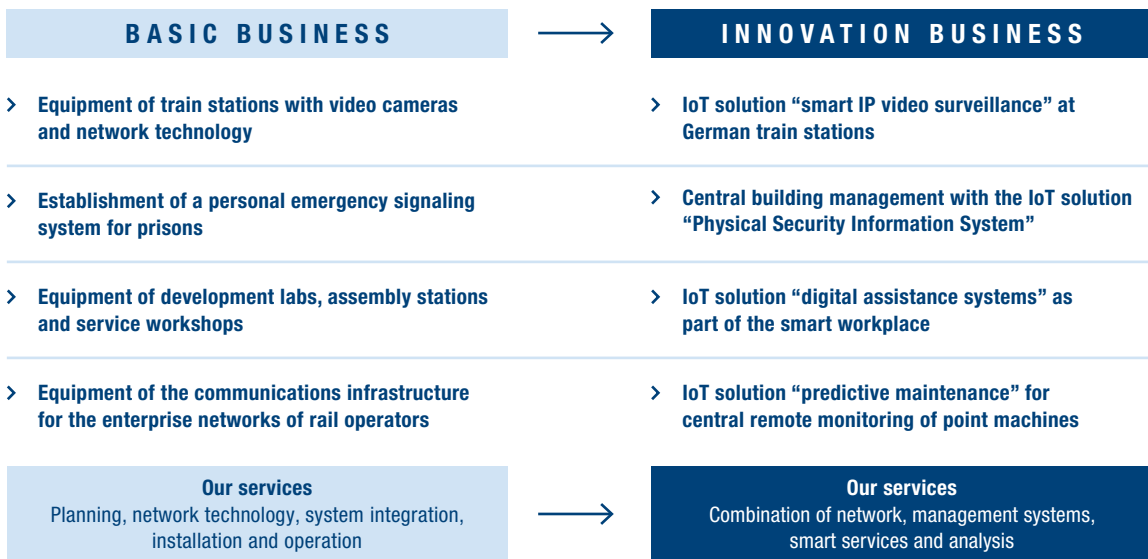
BASIC BUSINESS

> Equipment of train stations with video cameras and network technology

> Establishment of a personal emergency signaling system for prisons

> Equipment of development labs, assembly stations and service workshops

> Equipment of the communications infrastructure for the enterprise networks of rail operators

Our services
Planning, network technology, system integration, installation and operation

INNOVATION BUSINESS

> IoT solution "smart IP video surveillance" at German train stations

> Central building management with the IoT solution "Physical Security Information System"

> IoT solution "digital assistance systems" as part of the smart workplace

> IoT solution "predictive maintenance" for central remote monitoring of point machines

Our services
Combination of network, management systems, smart services and analysis